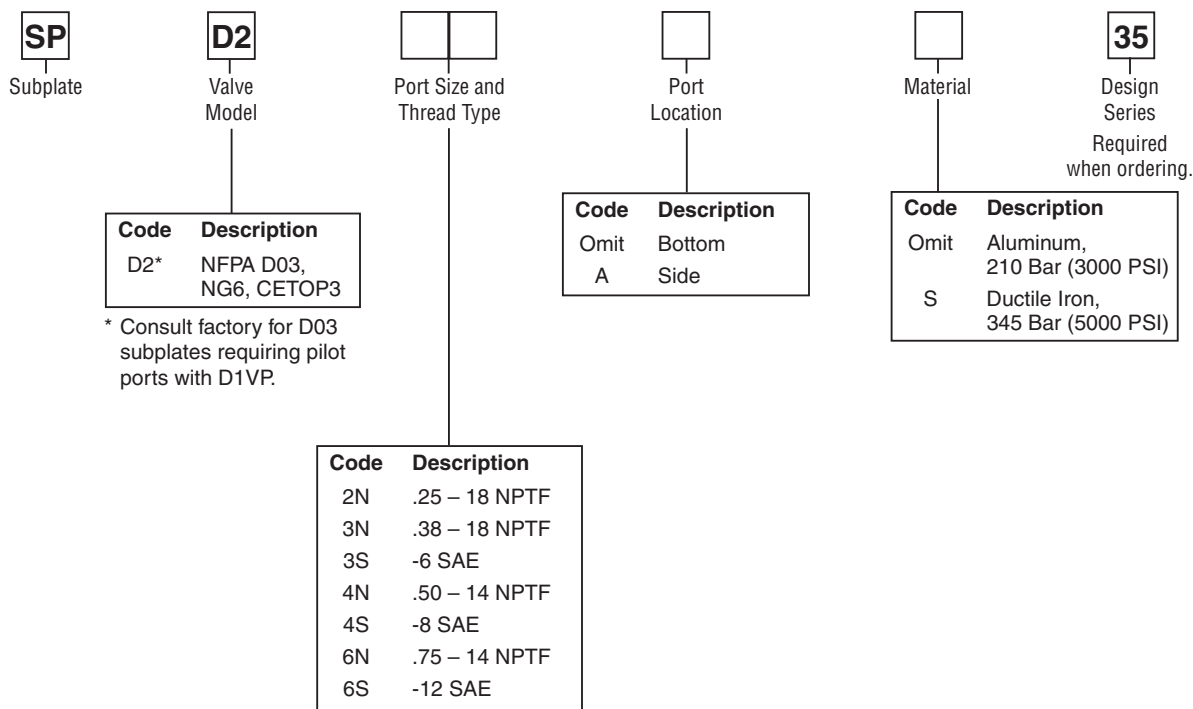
SP
Subplate

D2
Valve Model

Port Size and Thread Type

Port Location

Material

35
Design Series
Required when ordering.

| Code | Description |
|---|---|
| D2* | NFPA D03, NG6, CETOP3 |

* Consult factory for D03 subplates requiring pilot ports with D1VP.

| Code | Description |
|---|---|
| Omit | Bottom |
| A | Side |

| Code | Description |
|---|---|
| Omit | Aluminum, 210 Bar (3000 PSI) |
| S | Ductile Iron, 345 Bar (5000 PSI) |

| Code | Description |
|---|---|
| 2N | .25 – 18 NPTF |
| 3N | .38 – 18 NPTF |
| 3S | -6 SAE |
| 4N | .50 – 14 NPTF |
| 4S | -8 SAE |
| 6N | .75 – 14 NPTF |
| 6S | -12 SAE |